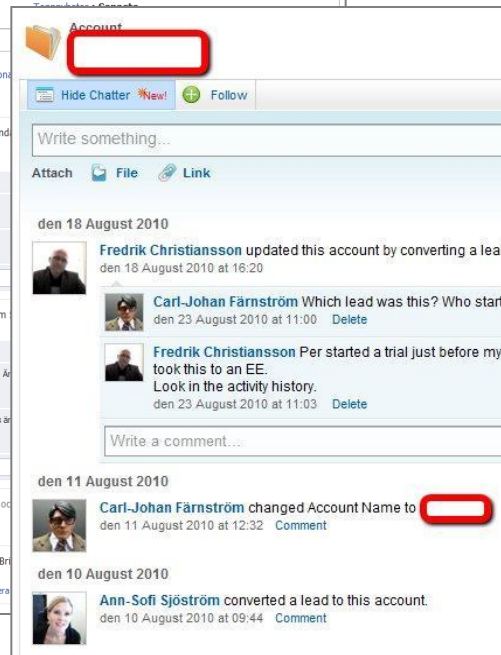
Account

Hide Chatter New! Follow

Write something...

Attach File Link

den 18 August 2010

Fredrik Christiansson updated this account by converting a lea
den 18 August 2010 at 16:20

Carl-Johan Färnström Which lead was this? Who start
den 23 August 2010 at 11:00 Delete

Fredrik Christiansson Per started a trial just before my
took this to an EE.
Look in the activity history.
den 23 August 2010 at 11:03 Delete

Write a comment...

den 11 August 2010

Carl-Johan Färnström changed Account Name to
den 11 August 2010 at 12:32 Comment

den 10 August 2010

Ann-Sofi Sjöström converted a lead to this account.
den 10 August 2010 at 09:44 Comment